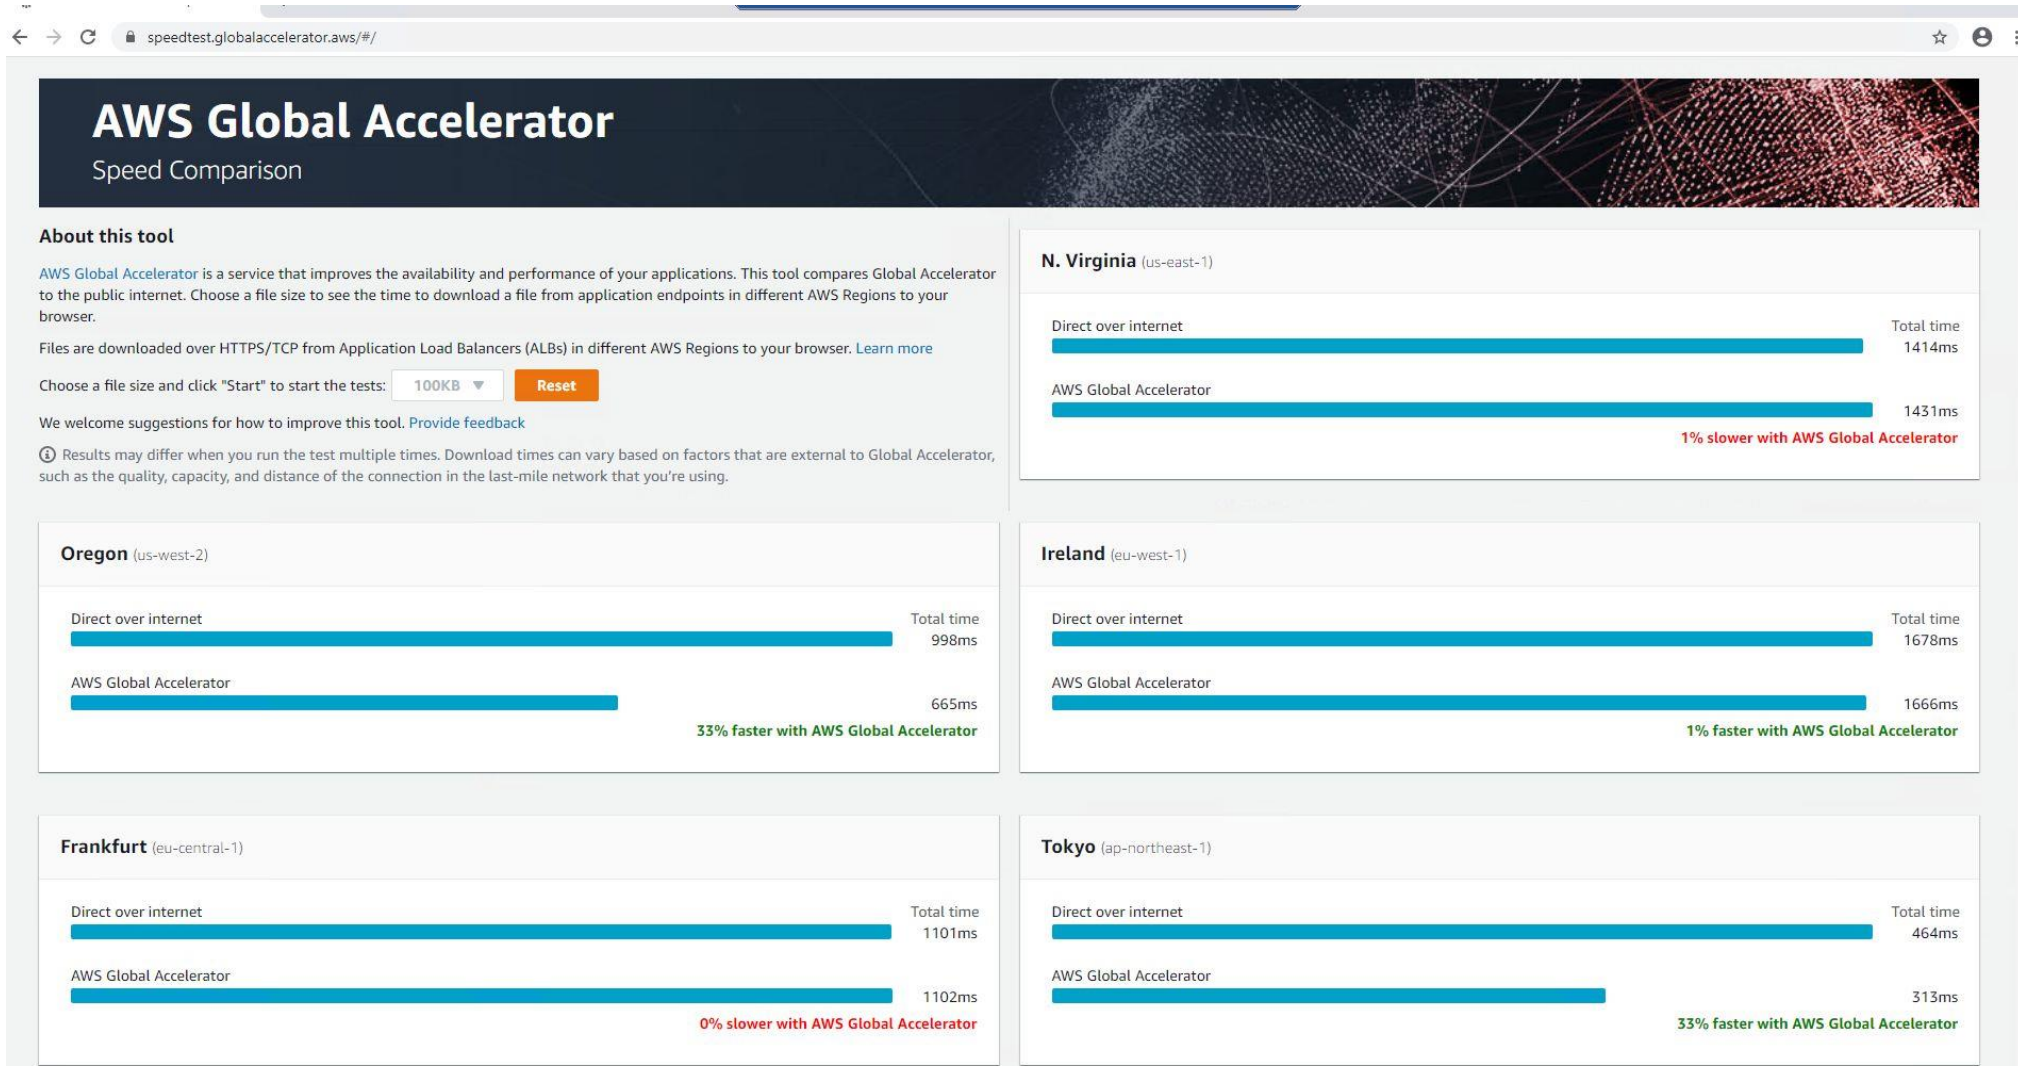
speedtest.globalaccelerator.aws/#/

AWS Global Accelerator
Speed Comparison

About this tool

AWS Global Accelerator is a service that improves the availability and performance of your applications. This tool compares Global Accelerator to the public internet. Choose a file size to see the time to download a file from application endpoints in different AWS Regions to your browser.

Files are downloaded over HTTPS/TCP from Application Load Balancers (ALBs) in different AWS Regions to your browser. Learn more

Choose a file size and click "Start" to start the tests: 100KB Reset

We welcome suggestions for how to improve this tool. Provide feedback

Results may differ when you run the test multiple times. Download times can vary based on factors that are external to Global Accelerator, such as the quality, capacity, and distance of the connection in the last-mile network that you're using.

N. Virginia (us-east-1)

Direct over internet
Total time
1414ms

AWS Global Accelerator
1431ms
1% slower with AWS Global Accelerator

Oregon (us-west-2)

Direct over internet
Total time
998ms

AWS Global Accelerator
665ms
33% faster with AWS Global Accelerator

Ireland (eu-west-1)

Direct over internet
Total time
1678ms

AWS Global Accelerator
1666ms
1% faster with AWS Global Accelerator

Frankfurt (eu-central-1)

Direct over internet
Total time
1101ms

AWS Global Accelerator
1102ms
0% slower with AWS Global Accelerator

Tokyo (ap-northeast-1)

Direct over internet
Total time
464ms

AWS Global Accelerator
313ms
33% faster with AWS Global Accelerator